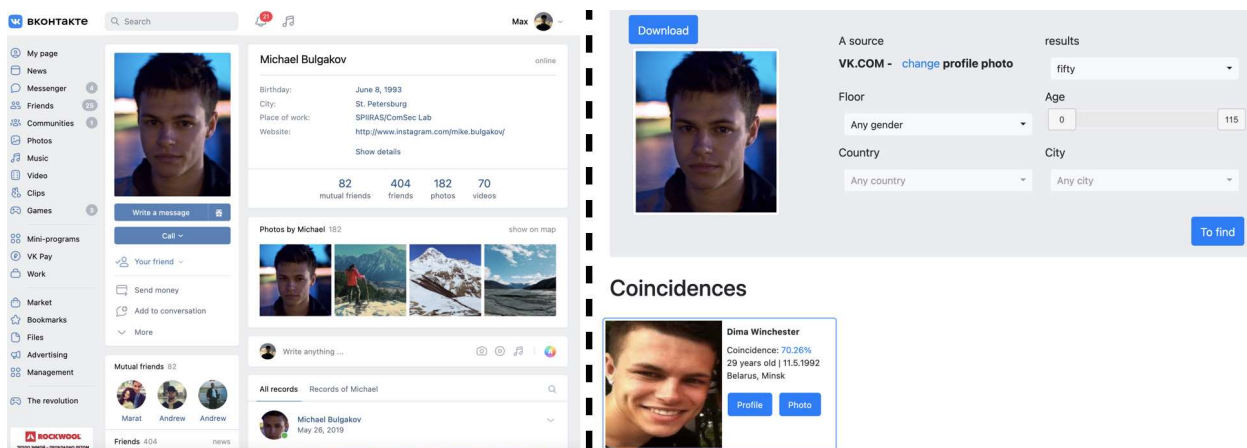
ВКОНТАКТЕ
Search
21
Max

My page
News
Messenger 4
Friends 25
Communities 1
Photos
Music
Video
Clips
Games 5
Mini-programs
VK Pay
Work
Market
Bookmarks
Files
Advertising
Management
The revolution

ROCKWOOL

Write a message
Call
Your friend
Send money
Add to conversation
More

Mutual friends 82
Marat Andrew Andrew
Friends 404 news

Michael Bulgakov
online
Birthday: June 8, 1993
City: St. Petersburg
Place of work: SPIIRAS/ComSec Lab
Website: http://www.instagram.com/mike.bulgakov/
Show details

| 82 | 404 | 182 | 70 |
|---|---|---|---|
| mutual friends | friends | photos | videos |

Photos by Michael 182
show on map

Write anything ...

All records Records of Michael

Michael Bulgakov
May 26, 2019

Download

A source
VK.COM - change profile photo
results
fifty
Floor
Any gender
Age
0
115
Country
Any country
City
Any city
To find

Coincidences

Dima Winchester
Coincidence: 70.26%
29 years old | 11.5.1992
Belarus, Minsk
Profile
Photo